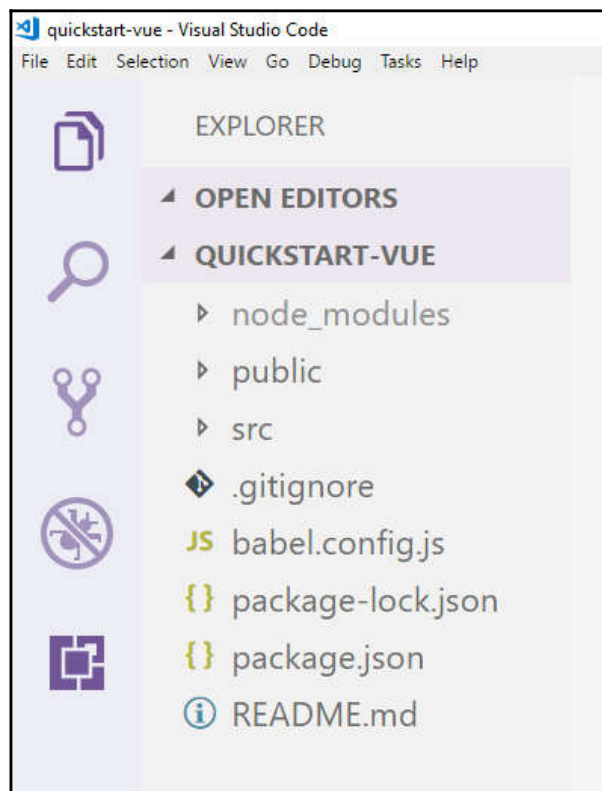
quickstart-vue - Visual Studio Code
File Edit Selection View Go Debug Tasks Help

EXPLORER

OPEN EDITORS
QUICKSTART-VUE
node_modules
public
src
.gitignore
JS babel.config.js
{} package-lock.json
{} package.json
README.md